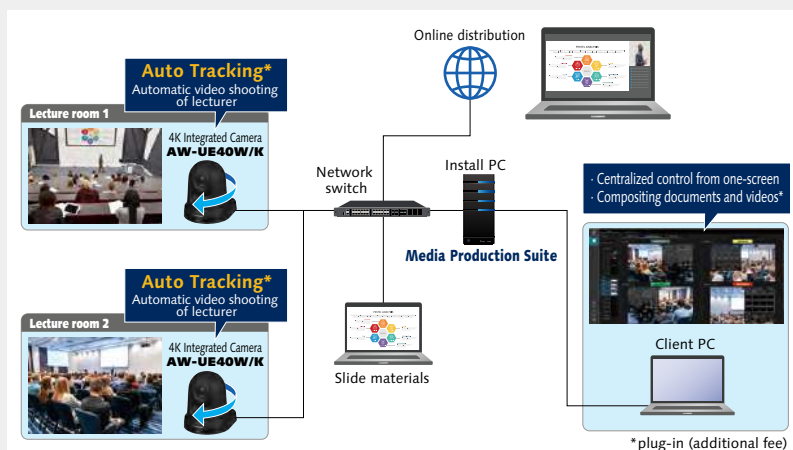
Online distribution

Auto Tracking*
Automatic video shooting of lecturer

Lecture room 1

4K Integrated Camera
AW-UE40W/K

Network switch

Install PC

Media Production Suite

· Centralized control from one-screen
· Compositing documents and videos*

Auto Tracking*
Automatic video shooting of lecturer

Lecture room 2

4K Integrated Camera
AW-UE40W/K

Slide materials

Client PC

*plug-in (additional fee)